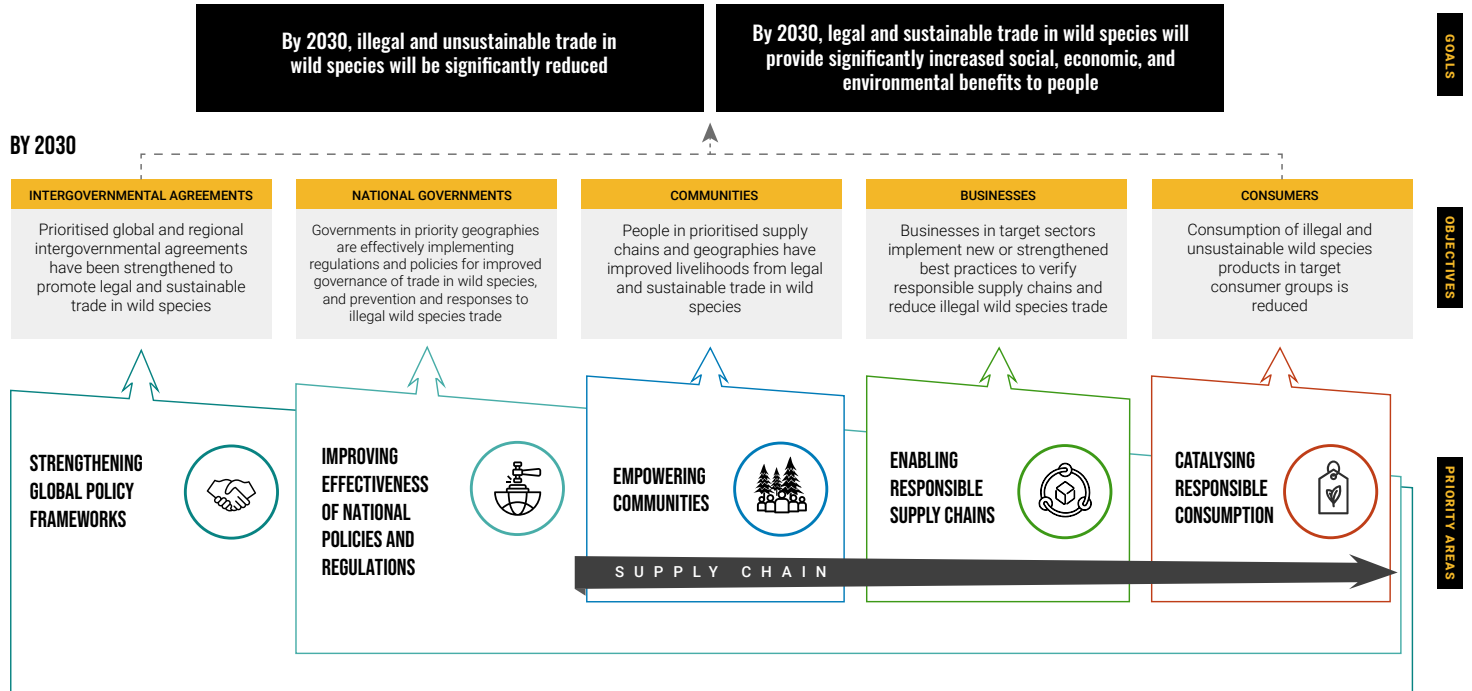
By 2030, illegal and unsustainable trade in wild species will be significantly reduced

By 2030, legal and sustainable trade in wild species will provide significantly increased social, economic, and environmental benefits to people

GOALS

BY 2030

INTERGOVERNMENTAL AGREEMENTS

Prioritised global and regional intergovernmental agreements have been strengthened to promote legal and sustainable trade in wild species

NATIONAL GOVERNMENTS

Governments in priority geographies are effectively implementing regulations and policies for improved governance of trade in wild species, and prevention and responses to illegal wild species trade

COMMUNITIES

People in prioritised supply chains and geographies have improved livelihoods from legal and sustainable trade in wild species

BUSINESSES

Businesses in target sectors implement new or strengthened best practices to verify responsible supply chains and reduce illegal wild species trade

CONSUMERS

Consumption of illegal and unsustainable wild species products in target consumer groups is reduced

OBJECTIVES

STRENGTHENING GLOBAL POLICY FRAMEWORKS

IMPROVING EFFECTIVENESS OF NATIONAL POLICIES AND REGULATIONS

EMPOWERING COMMUNITIES

ENABLING RESPONSIBLE SUPPLY CHAINS

CATALYSING RESPONSIBLE CONSUMPTION

SUPPLY CHAIN

PRIORITY AREAS